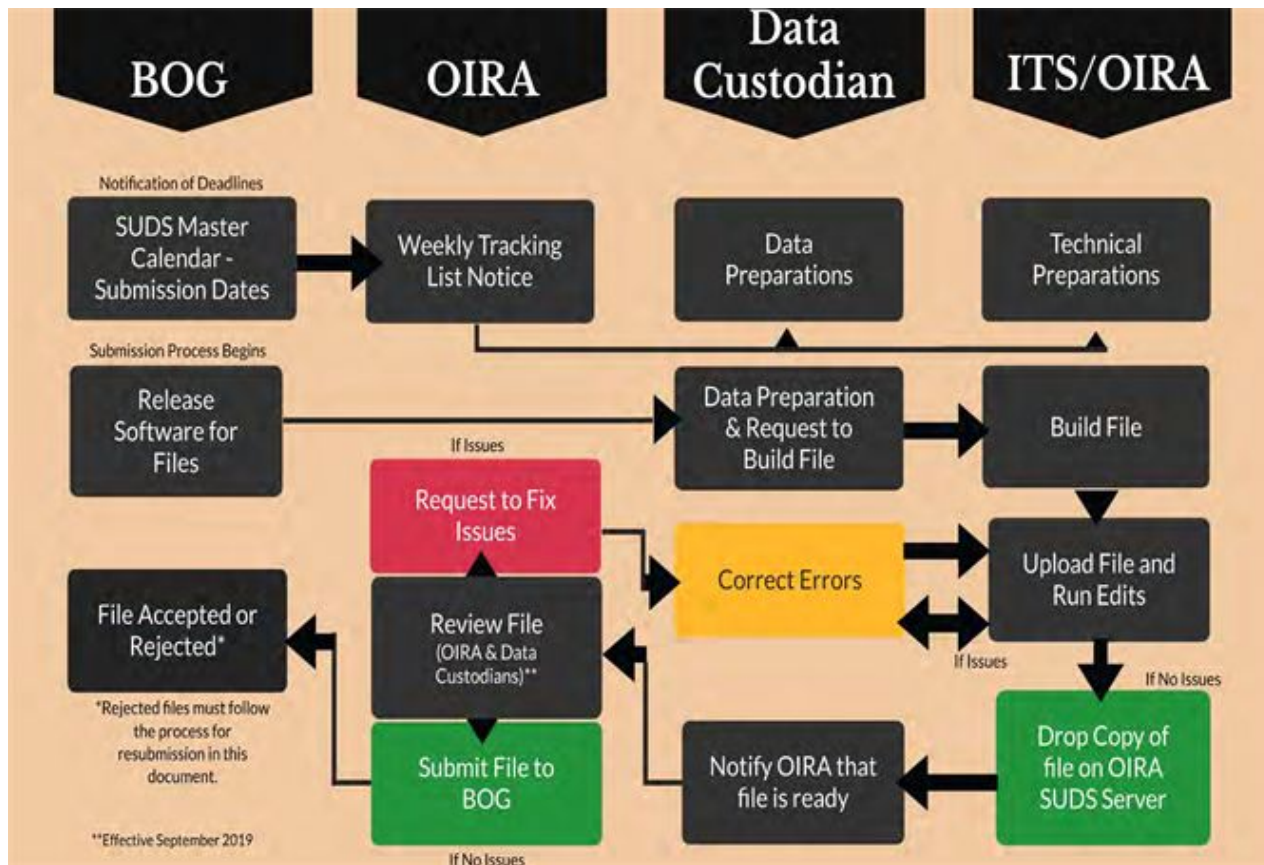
BOG

OIRA

Data Custodian

ITS/OIRA

Notification of Deadlines

SUDS Master Calendar - Submission Dates

Weekly Tracking List Notice

Data Preparations

Technical Preparations

Submission Process Begins

Release Software for Files

Data Preparation & Request to Build File

Build File

If Issues

Request to Fix Issues

Correct Errors

Upload File and Run Edits

File Accepted or Rejected*

Review File (OIRA & Data Custodians)**

If Issues

If No Issues

*Rejected files must follow the process for resubmission in this document.

Submit File to BOG

Notify OIRA that file is ready

Drop Copy of file on OIRA SUDS Server

**Effective September 2019

If No Issues